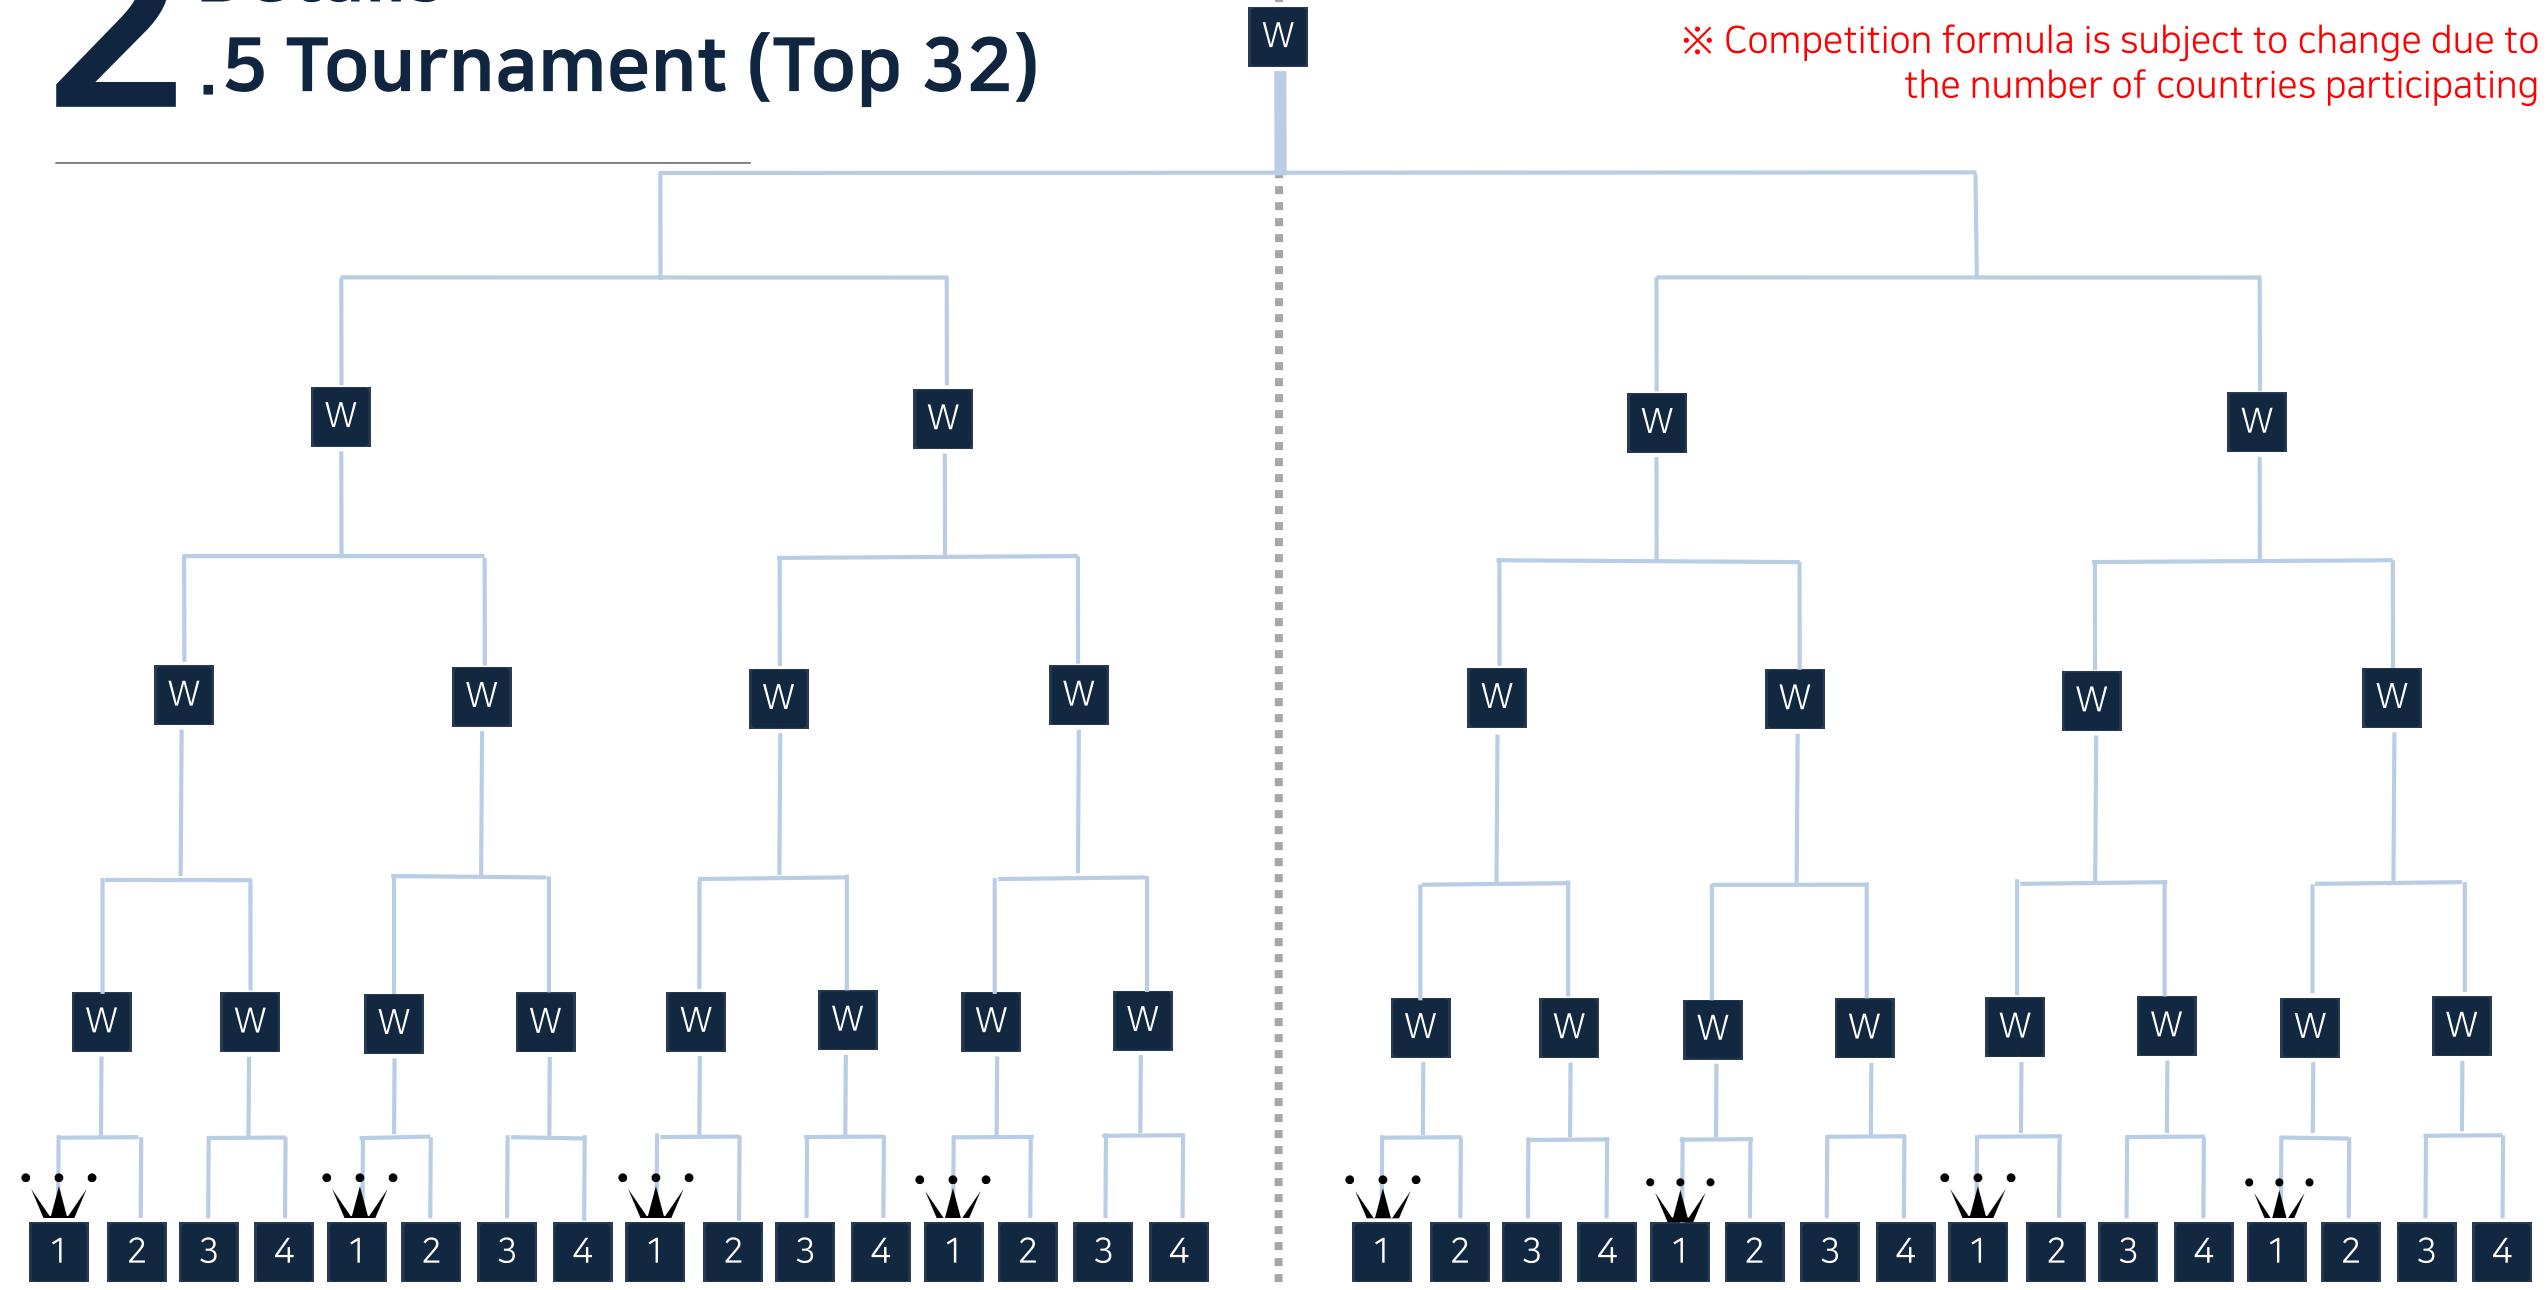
2 .5 Tournament (Top 32)

W

※ Competition formula is subject to change due to the number of countries participating

W W W W

W W W W W W W W

W W W W W W W W W W W W W W W W

1 2 3 4 1 2 3 4 1 2 3 4 1 2 3 4 1 2 3 4 1 2 3 4 1 2 3 4 1 2 3 4